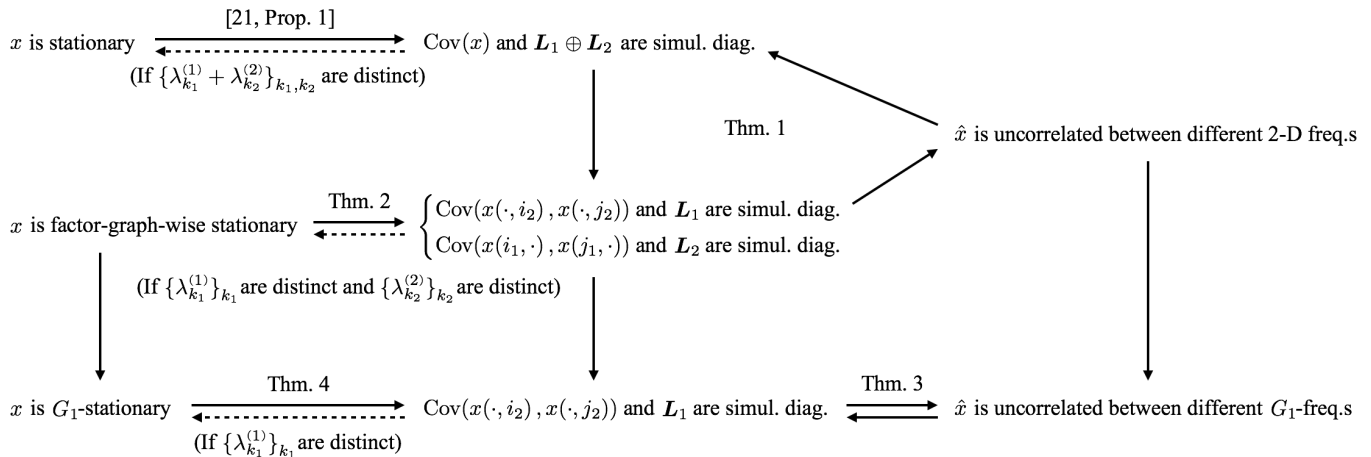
$x$ is stationary [21, Prop. 1] $\mathrm{Cov}(x)$ and $\boldsymbol{L}_1 \oplus \boldsymbol{L}_2$ are simul. diag.

(If $\{\lambda^{(1)}_{k_1} + \lambda^{(2)}_{k_2}\}_{k_1,k_2}$ are distinct)

Thm. 1

$\hat{x}$ is uncorrelated between different 2-D freq.s

$x$ is factor-graph-wise stationary Thm. 2 $\begin{cases} \mathrm{Cov}(x(\cdot, i_2), x(\cdot, j_2)) \text{ and } \boldsymbol{L}_1 \text{ are simul. diag.} \\ \mathrm{Cov}(x(i_1, \cdot), x(j_1, \cdot)) \text{ and } \boldsymbol{L}_2 \text{ are simul. diag.} \end{cases}$

(If $\{\lambda^{(1)}_{k_1}\}_{k_1}$ are distinct and $\{\lambda^{(2)}_{k_2}\}_{k_2}$ are distinct)

$x$ is $G_1$-stationary Thm. 4 $\mathrm{Cov}(x(\cdot, i_2), x(\cdot, j_2))$ and $\boldsymbol{L}_1$ are simul. diag. Thm. 3 $\hat{x}$ is uncorrelated between different $G_1$-freq.s

(If $\{\lambda^{(1)}_{k_1}\}_{k_1}$ are distinct)